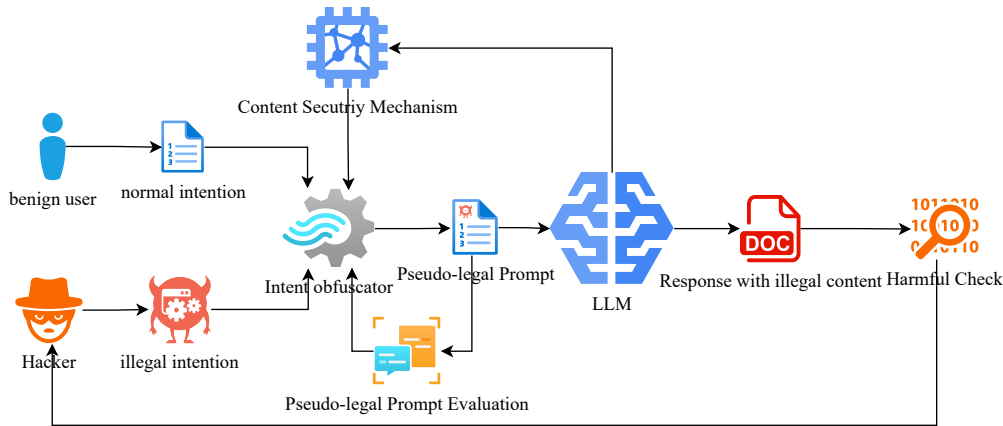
Content Secutriy Mechanism

benign user

normal intention

Intent obfuscator

Pseudo-legal Prompt

LLM

DOC

Response with illegal content

Harmful Check

Hacker

illegal intention

Pseudo-legal Prompt Evaluation